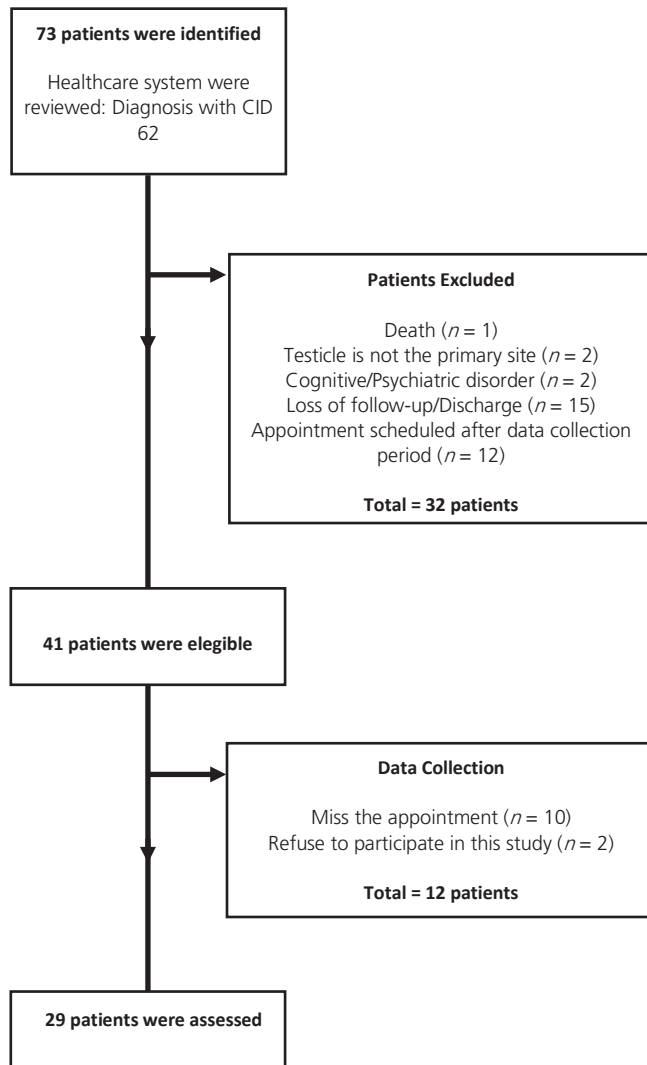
**73 patients were identified**

Healthcare system were reviewed: Diagnosis with CID 62

**Patients Excluded**

Death ($n = 1$)
Testicle is not the primary site ($n = 2$)
Cognitive/Psychiatric disorder ($n = 2$)
Loss of follow-up/Discharge ($n = 15$)
Appointment scheduled after data collection period ($n = 12$)

**Total = 32 patients**

**41 patients were elegible**

**Data Collection**

Miss the appointment ($n = 10$)
Refuse to participate in this study ($n = 2$)

**Total = 12 patients**

**29 patients were assessed**